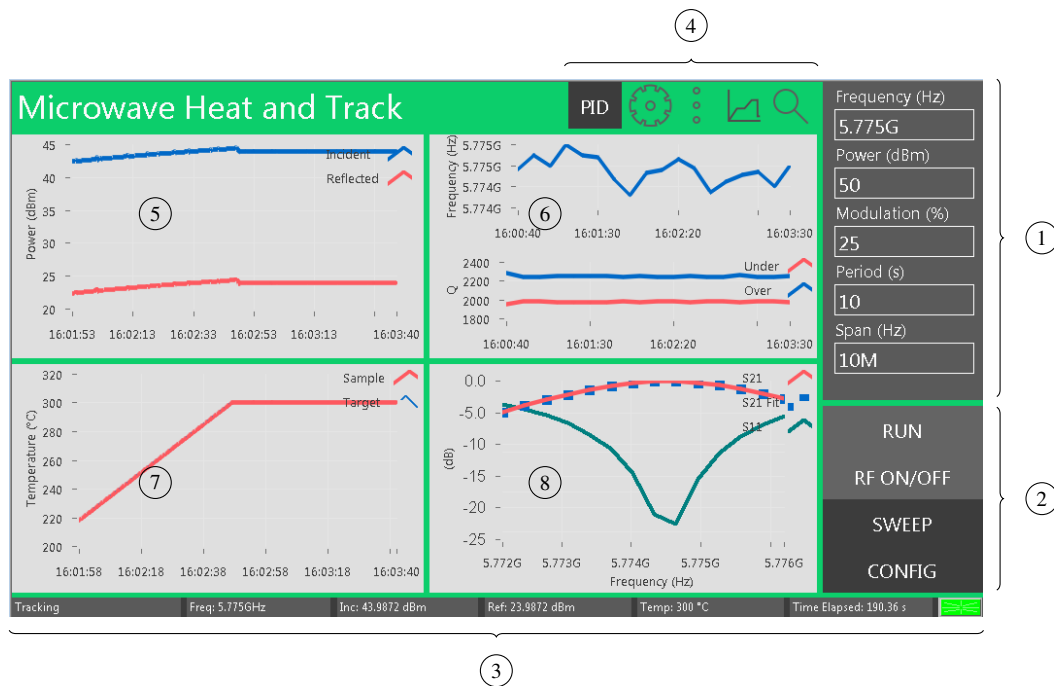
4

Microwave Heat and Track

PID

Frequency (Hz)
5.775G
Power (dBm)
50
Modulation (%)
25
Period (s)
10
Span (Hz)
10M

1

45
40
35
30
25
20
Power (dBm)
Incident
Reflected
5
16:01:53 16:02:13 16:02:33 16:02:53 16:03:13 16:03:40

Frequency (Hz)
5.775G
5.775G
5.774G
5.774G
6
16:00:40 16:01:30 16:02:20 16:03:30

2400
2200
2000
1800
Q
Under
Over
16:00:40 16:01:30 16:02:20 16:03:30

320
300
280
260
240
220
200
Temperature (°C)
Sample
Target
7
16:01:58 16:02:18 16:02:38 16:02:58 16:03:18 16:03:40

0.0
-5.0
-10
-15
-20
-25
(dB)
S21
S21 Fit
S11
8
5.772G 5.773G 5.774G 5.775G 5.776G
Frequency (Hz)

RUN
RF ON/OFF
SWEEP
CONFIG

2

Tracking | Freq: 5.775GHz | Inc: 43.9872 dBm | Ref: 23.9872 dBm | Temp: 300 °C | Time Elapsed: 190.36 s

3